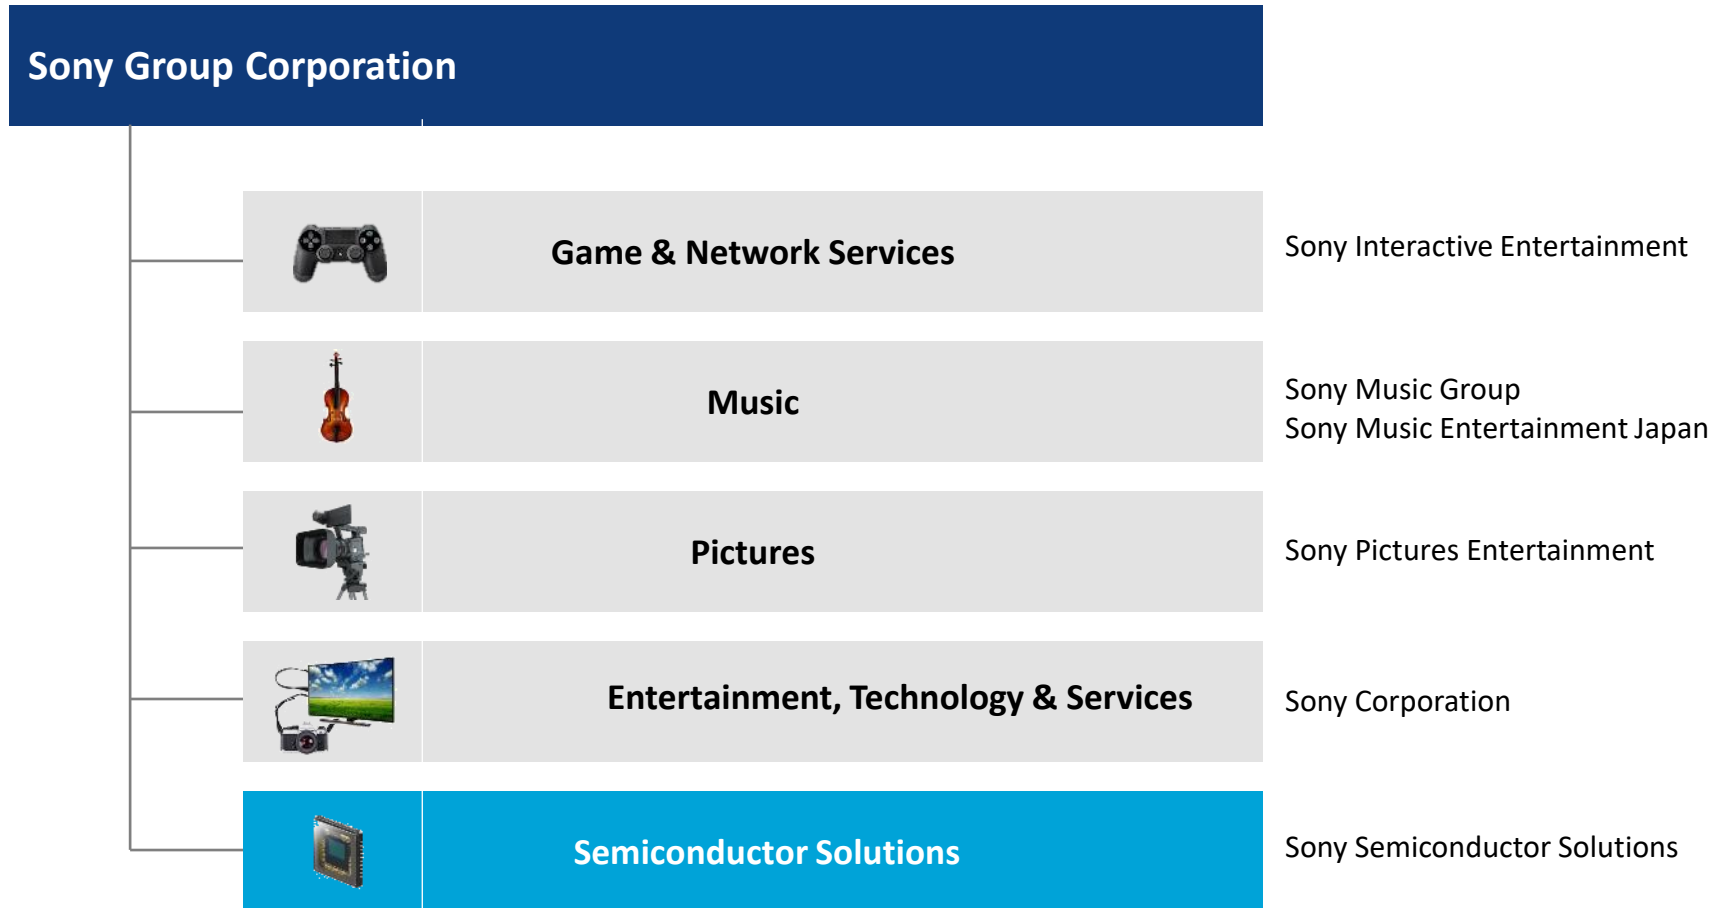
Sony Group Corporation

Game & Network Services

Sony Interactive Entertainment

Music

Sony Music Group
Sony Music Entertainment Japan

Pictures

Sony Pictures Entertainment

Entertainment, Technology & Services

Sony Corporation

Semiconductor Solutions

Sony Semiconductor Solutions